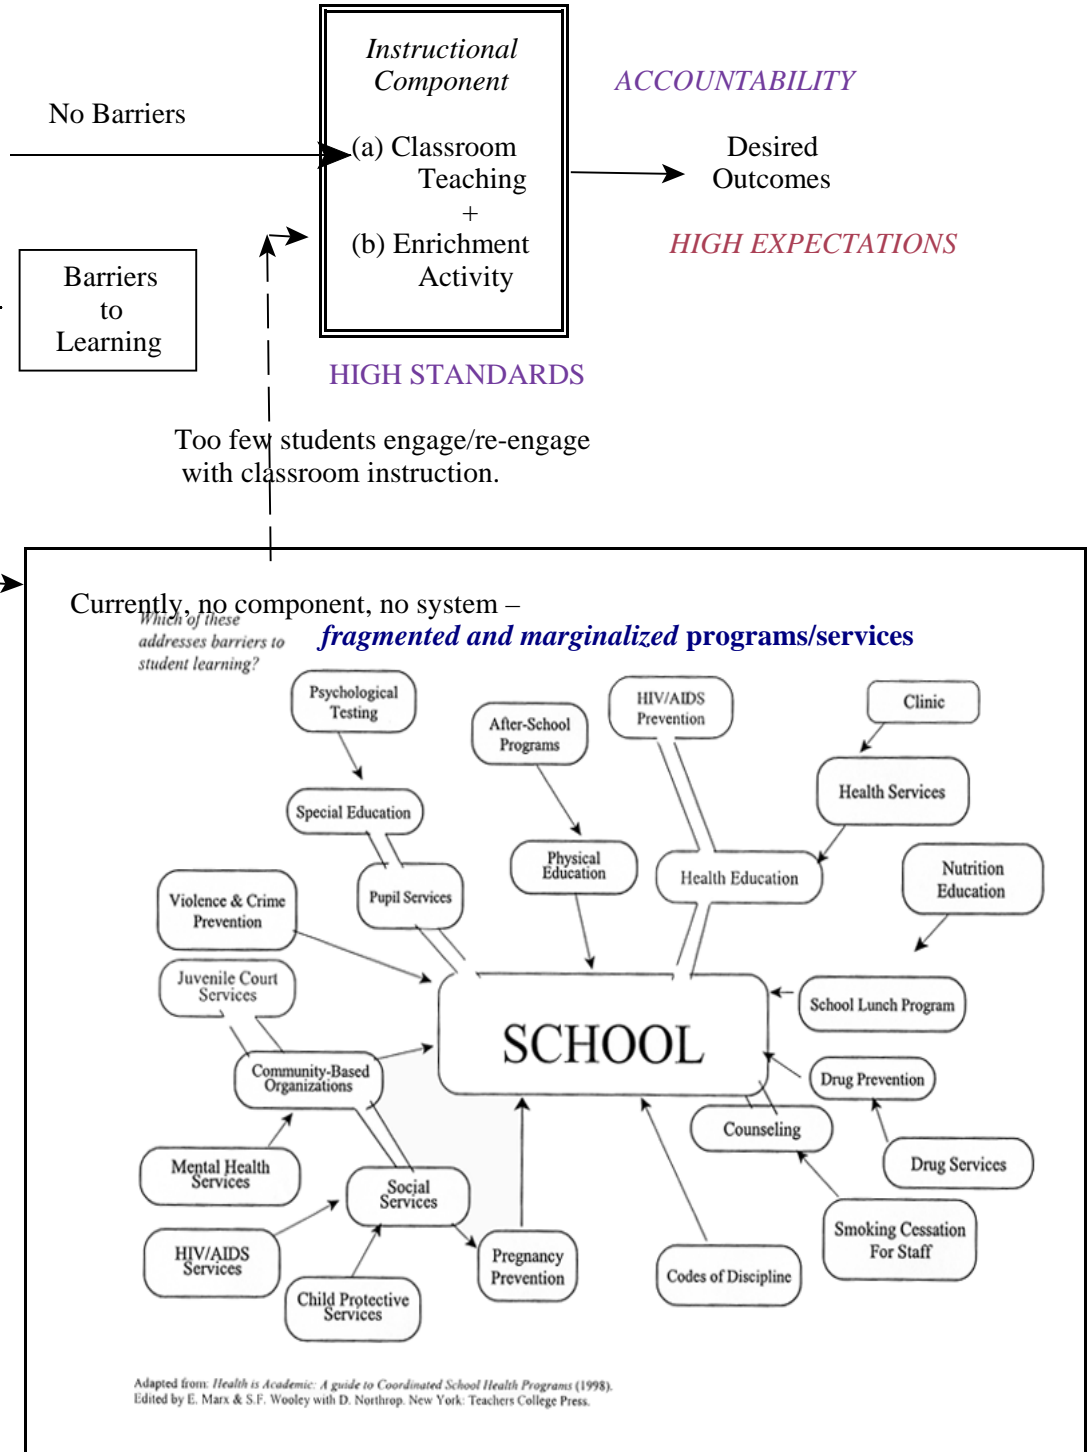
Instructional Component

No Barriers

(a) Classroom Teaching
+
(b) Enrichment Activity

ACCOUNTABILITY

Desired Outcomes

HIGH EXPECTATIONS

Barriers to Learning

HIGH STANDARDS

Too few students engage/re-engage with classroom instruction.

Currently, no component, no system –
*fragmented and marginalized* programs/services

Which of these addresses barriers to student learning?

Psychological Testing

After-School Programs

HIV/AIDS Prevention

Clinic

Health Services

Special Education

Physical Education

Health Education

Nutrition Education

Violence & Crime Prevention

Pupil Services

Juvenile Court Services

School Lunch Program

SCHOOL

Community-Based Organizations

Drug Prevention

Counseling

Drug Services

Mental Health Services

Social Services

Smoking Cessation For Staff

HIV/AIDS Services

Pregnancy Prevention

Codes of Discipline

Child Protective Services

Adapted from: Health is Academic: A guide to Coordinated School Health Programs (1998). Edited by E. Marx & S.F. Wooley with D. Northrop. New York: Teachers College Press.